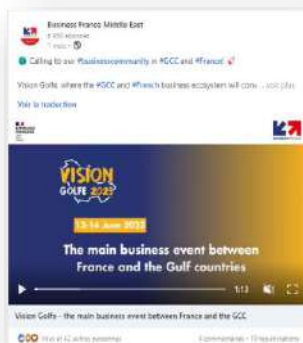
Business France Middle East
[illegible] abonnés
7 mois • 

Calling to our #businesscommunity in #GCC and #France! 

Vision Golfe, where the #GCC and #French business ecosystem will conv... voir plus

Voir la traduction

VISION GOLFE 2022

13-14 June 2022

The main business event between France and the Gulf countries

1:13

Vision Golfe - the main business event between France and the GCC

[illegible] et 42 autres personnes

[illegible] commentaires • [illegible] republications